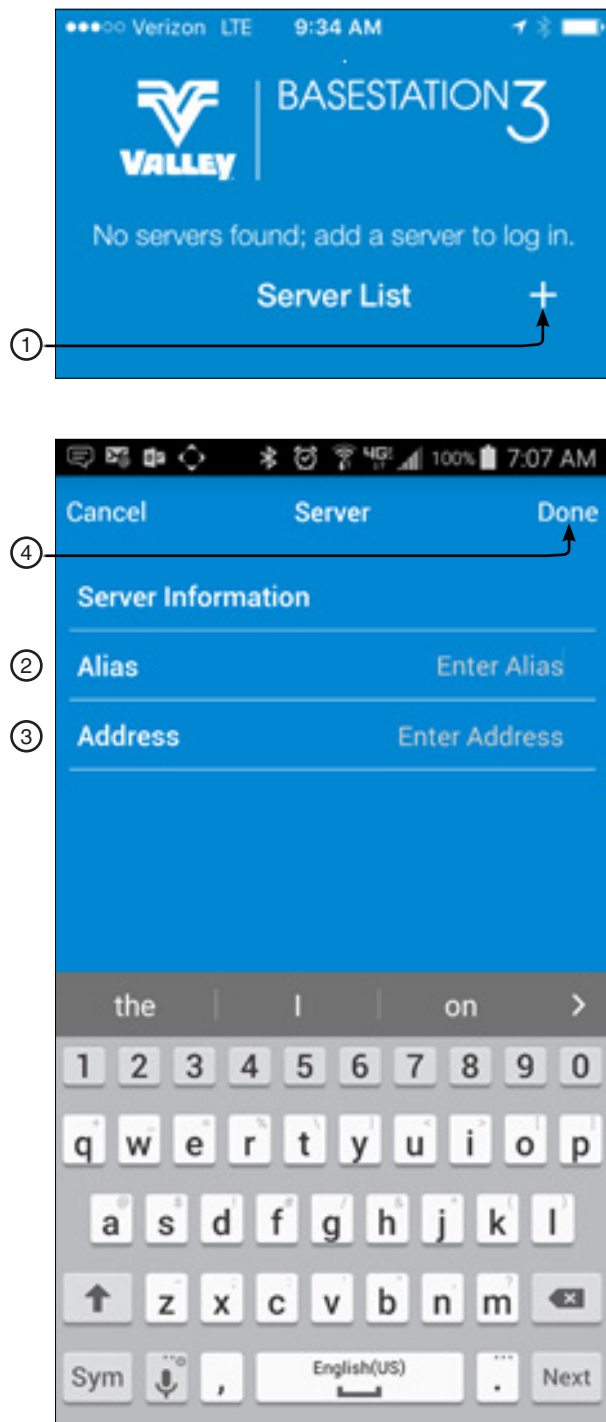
●●●○○ Verizon LTE 9:34 AM

VALLEY BASESTATION3

No servers found; add a server to log in.

Server List +

1

4G 100% 7:07 AM

Cancel Server Done

4

Server Information

2 Alias Enter Alias

3 Address Enter Address

the I on >

1 2 3 4 5 6 7 8 9 0

q w e r t y u i o p

a s d f g h j k l

z x c v b n m

Sym , English(US) . Next